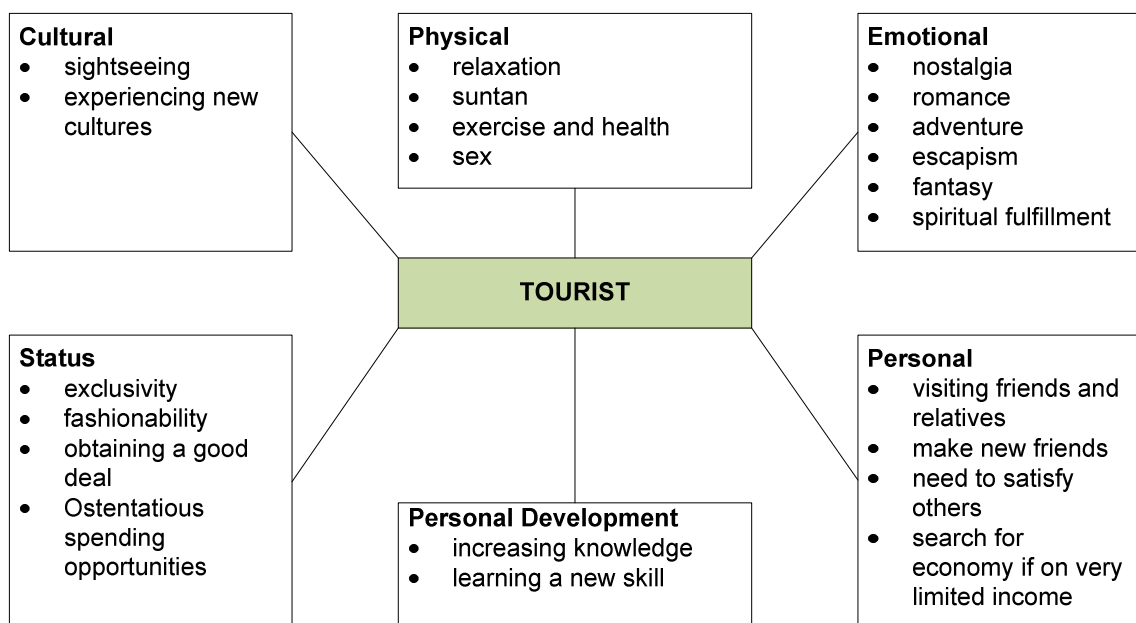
**Cultural**
- sightseeing
- experiencing new cultures

**Physical**
- relaxation
- suntan
- exercise and health
- sex

**Emotional**
- nostalgia
- romance
- adventure
- escapism
- fantasy
- spiritual fulfillment

TOURIST

**Status**
- exclusivity
- fashionability
- obtaining a good deal
- Ostentatious spending opportunities

**Personal Development**
- increasing knowledge
- learning a new skill

**Personal**
- visiting friends and relatives
- make new friends
- need to satisfy others
- search for economy if on very limited income